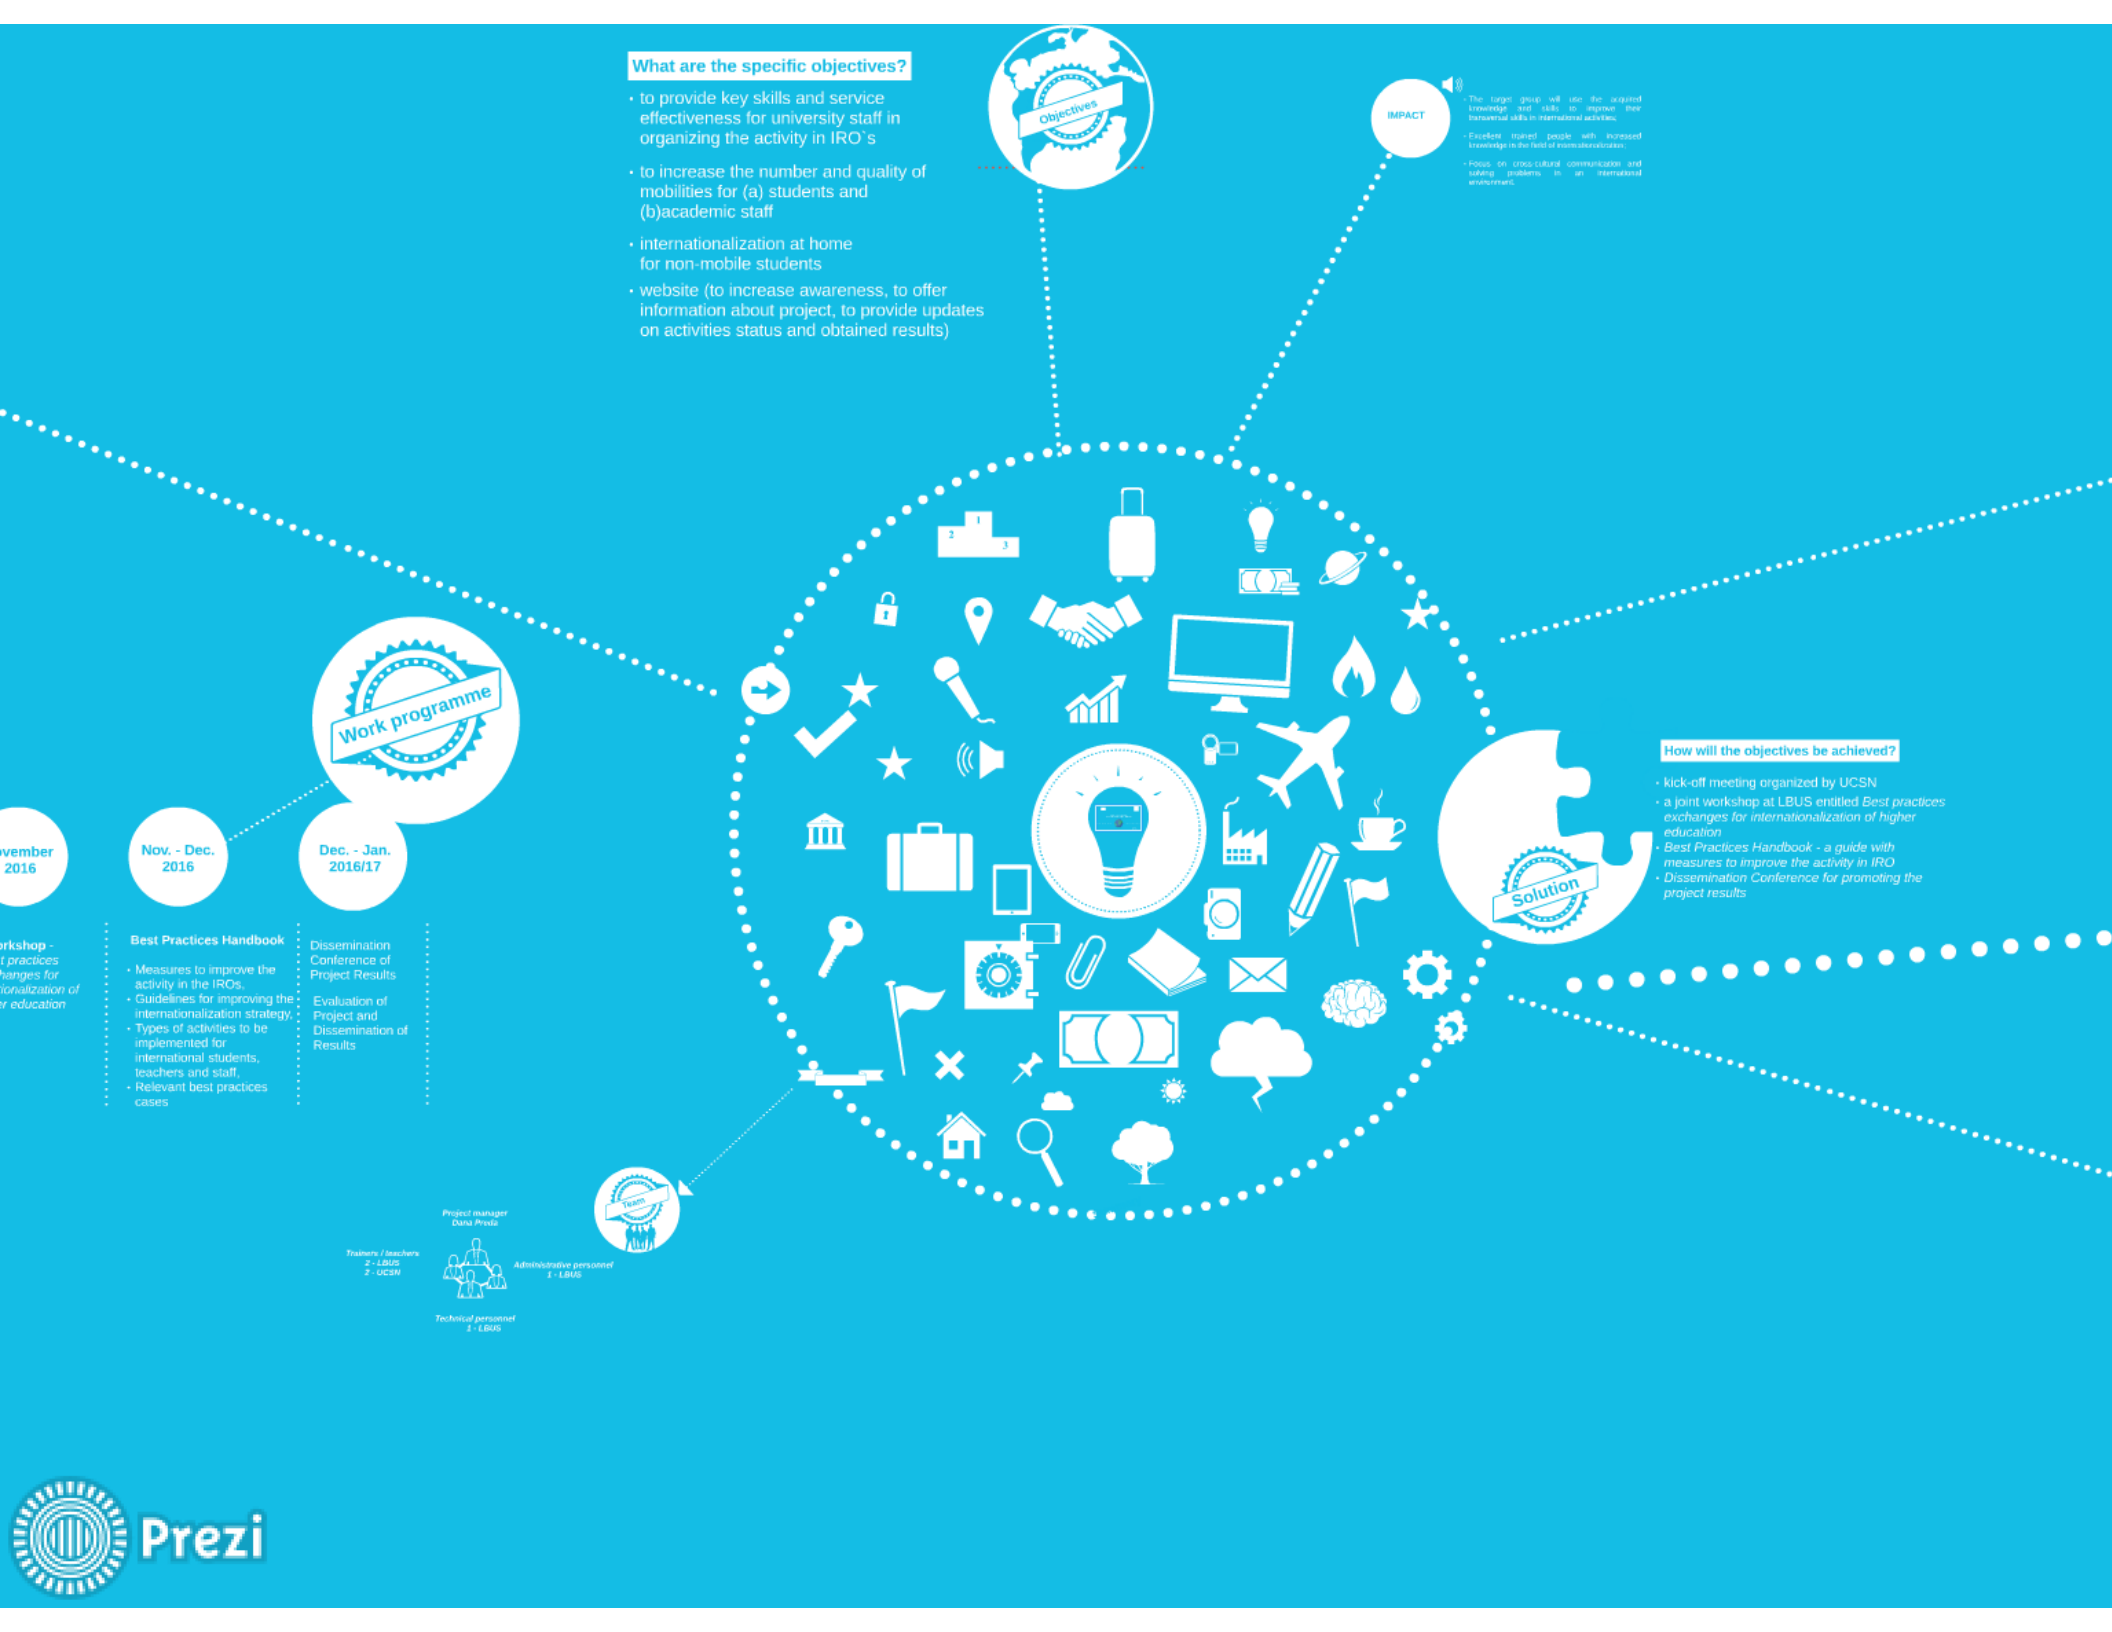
What are the specific objectives?

• to provide key skills and service effectiveness for university staff in organizing the activity in IRO`s

• to increase the number and quality of mobilities for (a) students and (b)academic staff

• internationalization at home for non-mobile students

• website (to increase awareness, to offer information about project, to provide updates on activities status and obtained results)

Objectives

IMPACT

• The target group will use the acquired knowledge and skills to improve their transversal skills in international activities;

• Excellent trained people with increased knowledge in the field of internationalization;

• Focus on cross cultural communication and solving problems in an international environment.

Work programme

vember 2016

Nov. - Dec. 2016

Dec. - Jan. 2016/17

rkshop - t practices hanges for ionalization of r education

Best Practices Handbook

• Measures to improve the activity in the IROs,
• Guidelines for improving the internationalization strategy,
• Types of activities to be implemented for international students, teachers and staff,
• Relevant best practices cases

Dissemination Conference of Project Results

Evaluation of Project and Dissemination of Results

How will the objectives be achieved?

• kick-off meeting organized by UCSN
• a joint workshop at LBUS entitled Best practices exchanges for internationalization of higher education
• Best Practices Handbook - a guide with measures to improve the activity in IRO
• Dissemination Conference for promoting the project results

Solution

Team

Project manager
Dana Preda

Trainers / teachers
2 - LBUS
2 - UCSN

Administrative personnel
1 - LBUS

Technical personnel
1 - LBUS

Prezi